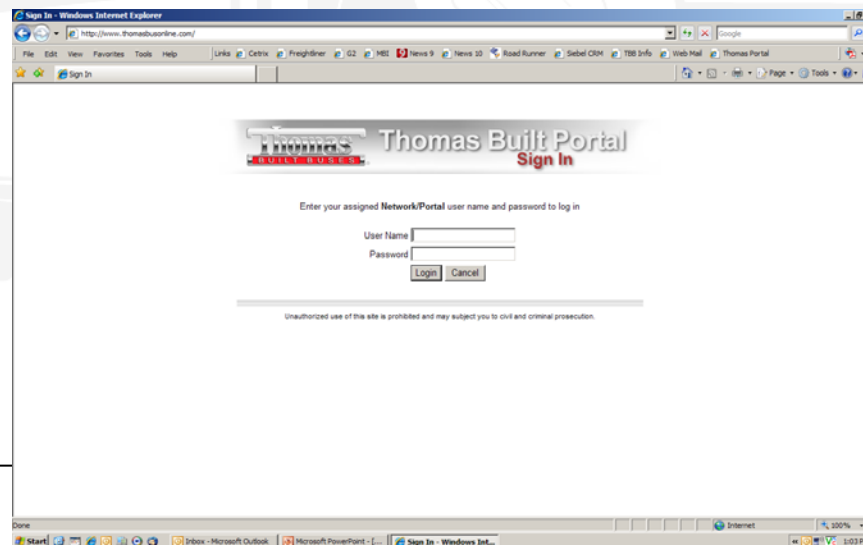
Sign In - Windows Internet Explorer

http://www.thomasbusonline.com/

Google

File Edit View Favorites Tools Help

Links Cetrix Freightliner G2 MBI News 9 News 10 Road Runner Siebel CRM TBB Info Web Mail Thomas Portal

Sign In

Page Tools

Thomas BUILT BUSES

Thomas Built Portal

Sign In

Enter your assigned **Network/Portal** user name and password to log in

User Name

Password

Login Cancel

Unauthorized use of this site is prohibited and may subject you to civil and criminal prosecution.

Done

Internet

100%

Start

Inbox - Microsoft Outlook

Microsoft PowerPoint - [...

Sign In - Windows Int...

1:03 P